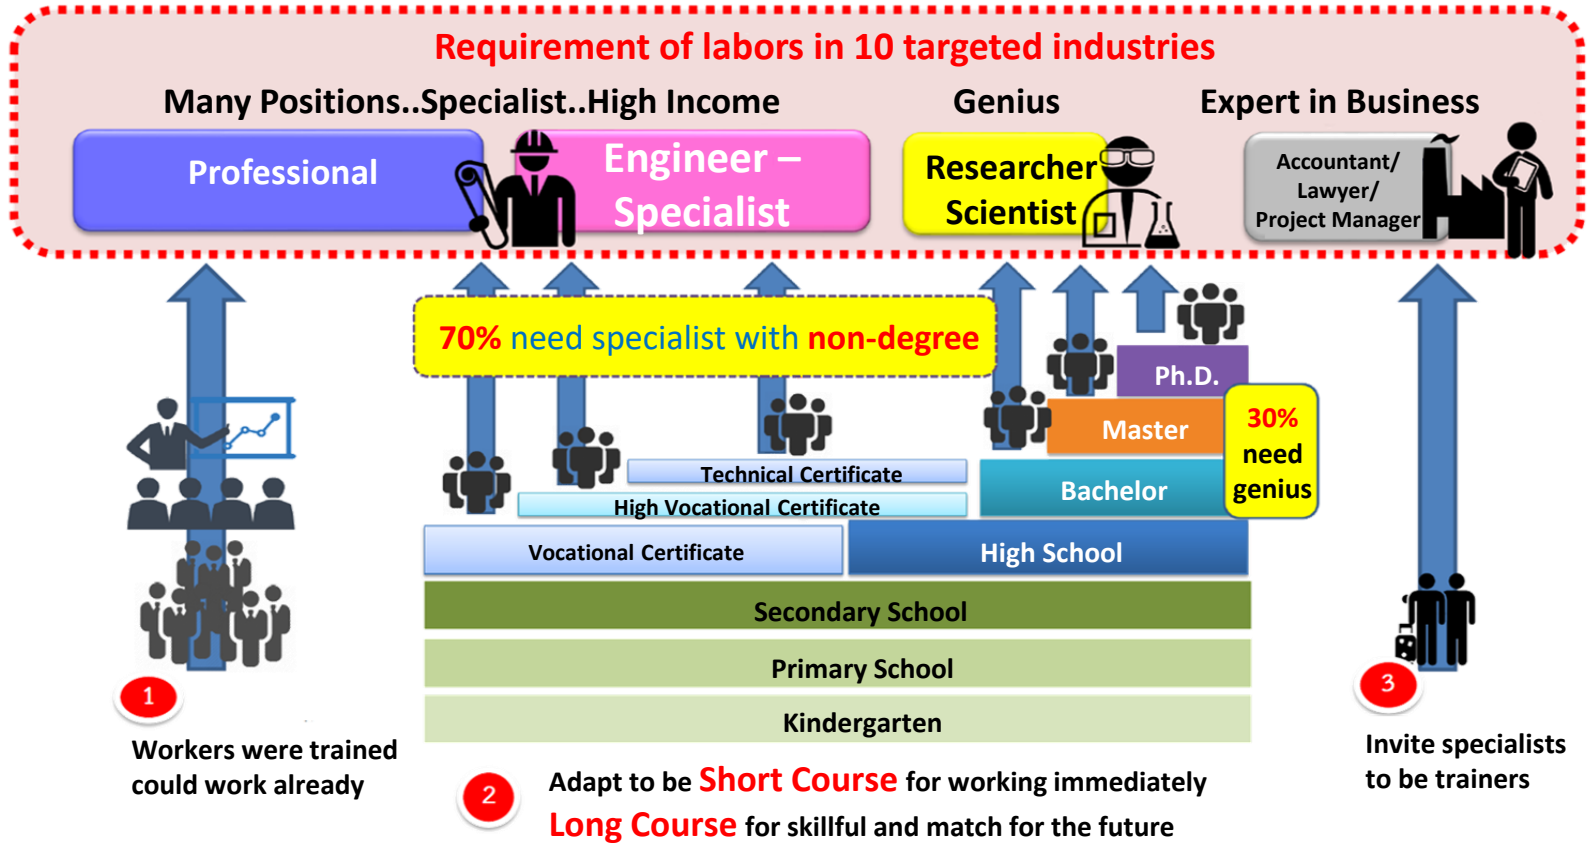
Requirement of labors in 10 targeted industries

Many Positions..Specialist..High Income

Genius

Expert in Business

Professional

Engineer – Specialist

Researcher Scientist

Accountant/ Lawyer/ Project Manager

70% need specialist with non-degree

Ph.D.

Master

30% need genius

Technical Certificate

High Vocational Certificate

Bachelor

Vocational Certificate

High School

Secondary School

Primary School

Kindergarten

1

Workers were trained could work already

2

Adapt to be Short Course for working immediately
Long Course for skillful and match for the future

3

Invite specialists to be trainers